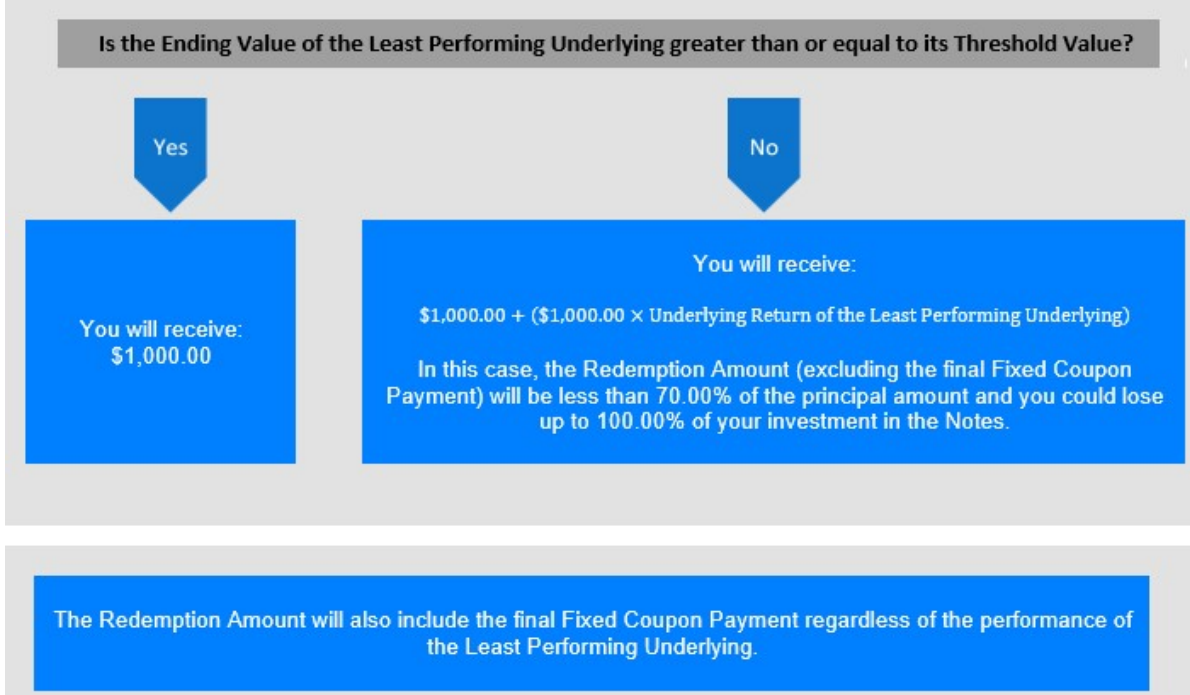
Is the Ending Value of the Least Performing Underlying greater than or equal to its Threshold Value?

Yes

No

You will receive:
\$1,000.00

You will receive:

\$1,000.00 + (\$1,000.00 × Underlying Return of the Least Performing Underlying)

In this case, the Redemption Amount (excluding the final Fixed Coupon Payment) will be less than 70.00% of the principal amount and you could lose up to 100.00% of your investment in the Notes.

The Redemption Amount will also include the final Fixed Coupon Payment regardless of the performance of the Least Performing Underlying.